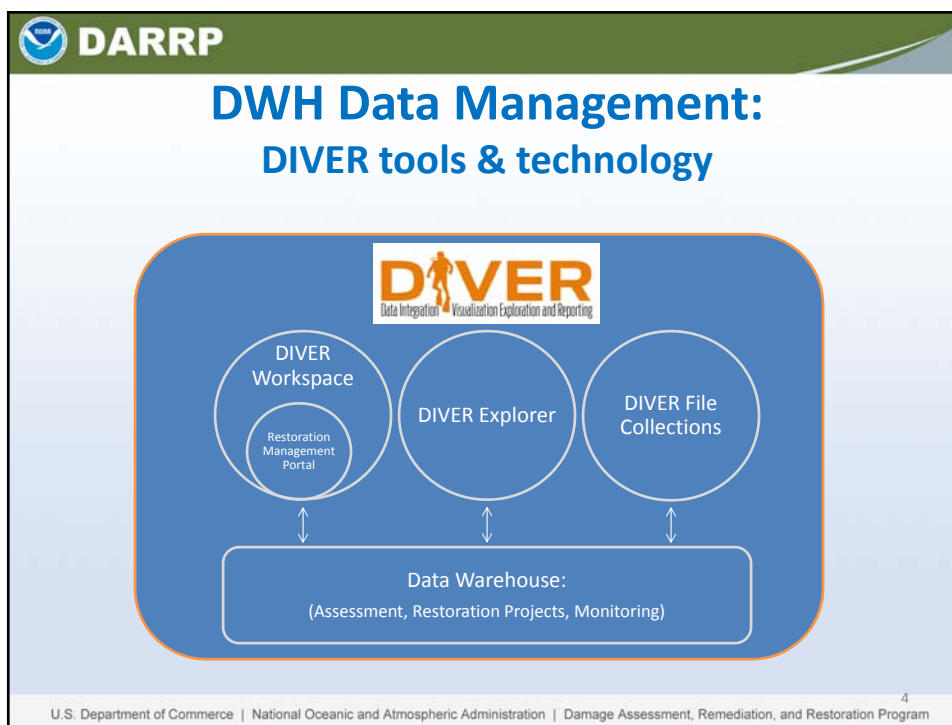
DARRP

DWH Data Management:
DIVER tools & technology

DIVER
Data Integration Visualization Exploration and Reporting

DIVER Workspace

Restoration Management Portal

DIVER Explorer

DIVER File Collections

Data Warehouse:
(Assessment, Restoration Projects, Monitoring)

4

U.S. Department of Commerce | National Oceanic and Atmospheric Administration | Damage Assessment, Remediation, and Restoration Program